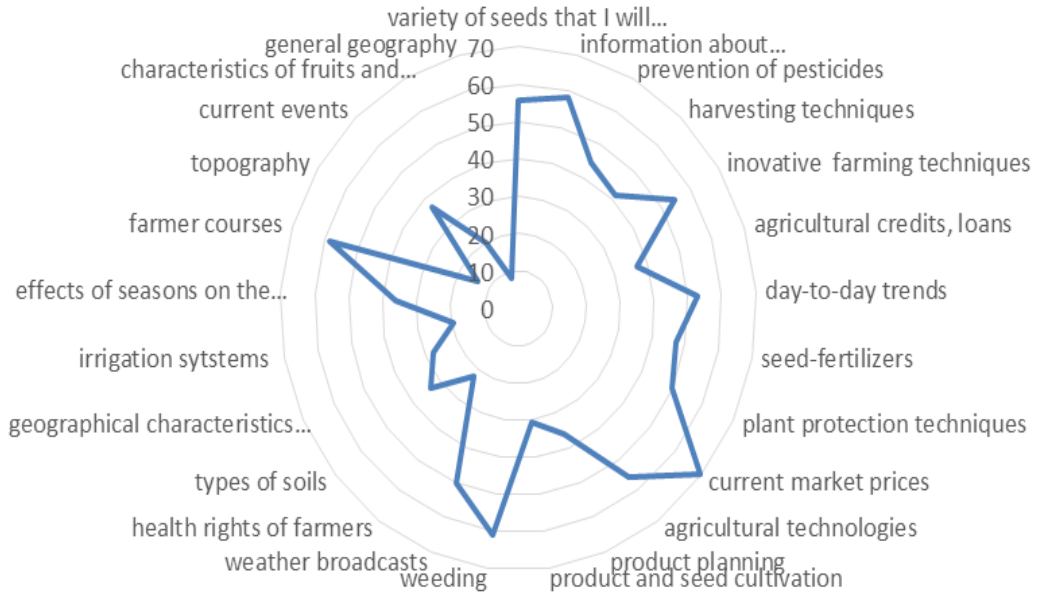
variety of seeds that I will...
information about...
prevention of pesticides
harvesting techniques
inovative farming techniques
agricultural credits, loans
day-to-day trends
seed-fertilizers
plant protection techniques
current market prices
agricultural technologies
product planning
product and seed cultivation
weeding
weather broadcasts
health rights of farmers
types of soils
geographical characteristics...
irrigation sytstems
effects of seasons on the...
farmer courses
topography
current events
characteristics of fruits and...
general geography

70
60
50
40
30
20
10
0